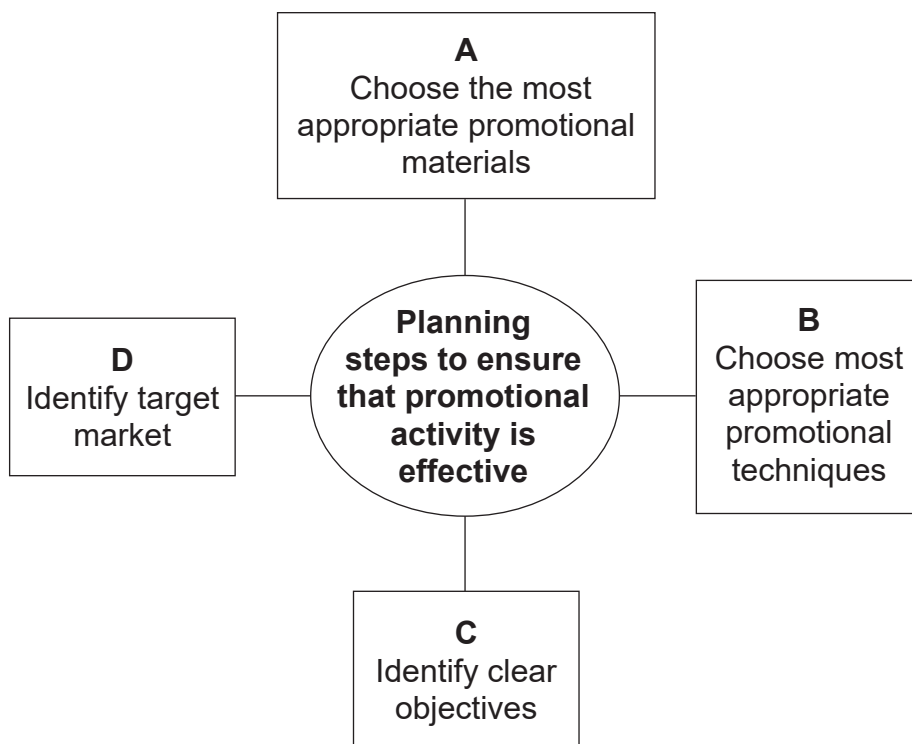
A
Choose the most appropriate promotional materials

D
Identify target market

Planning steps to ensure that promotional activity is effective

B
Choose most appropriate promotional techniques

C
Identify clear objectives